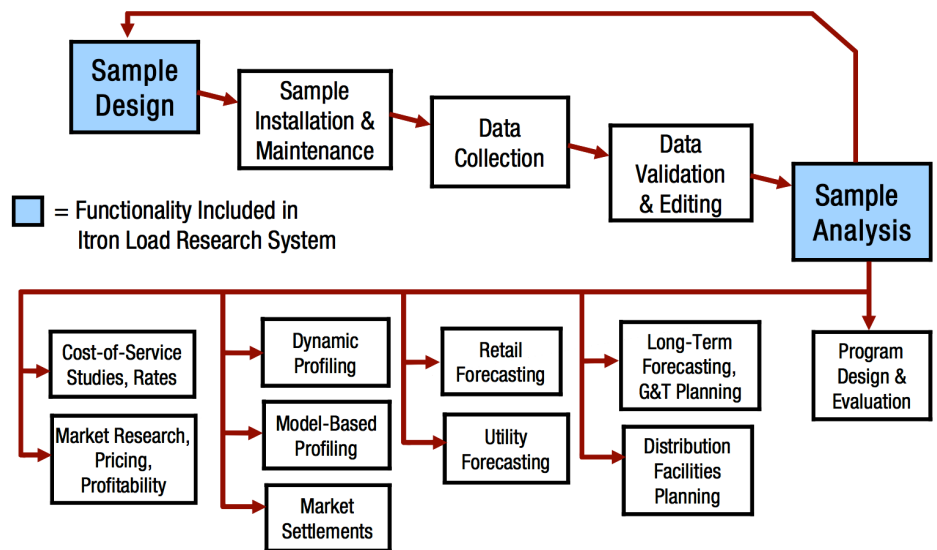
Sample Design

Sample Installation & Maintenance

Data Collection

Data Validation & Editing

Sample Analysis

= Functionality Included in Itron Load Research System

Cost-of-Service Studies, Rates

Market Research, Pricing, Profitability

Dynamic Profiling

Model-Based Profiling

Market Settlements

Retail Forecasting

Utility Forecasting

Long-Term Forecasting, G&T Planning

Distribution Facilities Planning

Program Design & Evaluation